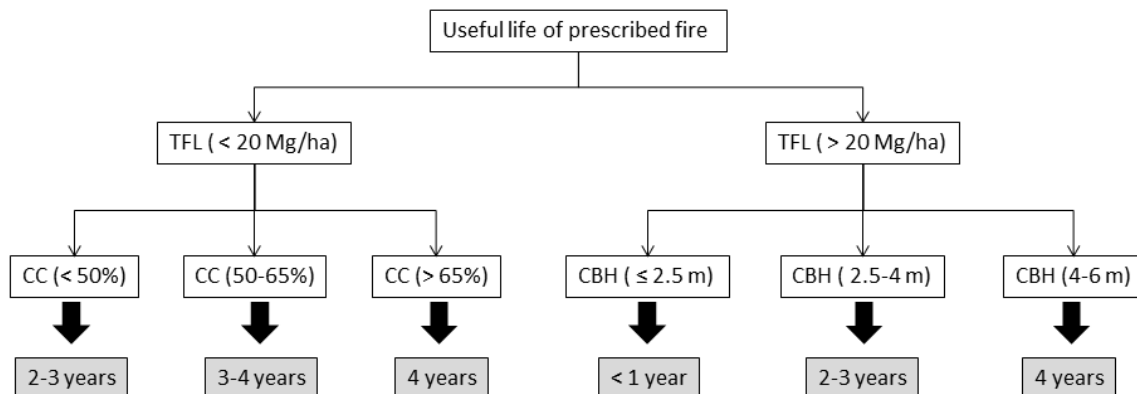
Useful life of prescribed fire

TFL ( < 20 Mg/ha)

TFL ( > 20 Mg/ha)

CC (< 50%)

CC (50-65%)

CC (> 65%)

CBH ( ≤ 2.5 m)

CBH ( 2.5-4 m)

CBH (4-6 m)

2-3 years

3-4 years

4 years

< 1 year

2-3 years

4 years